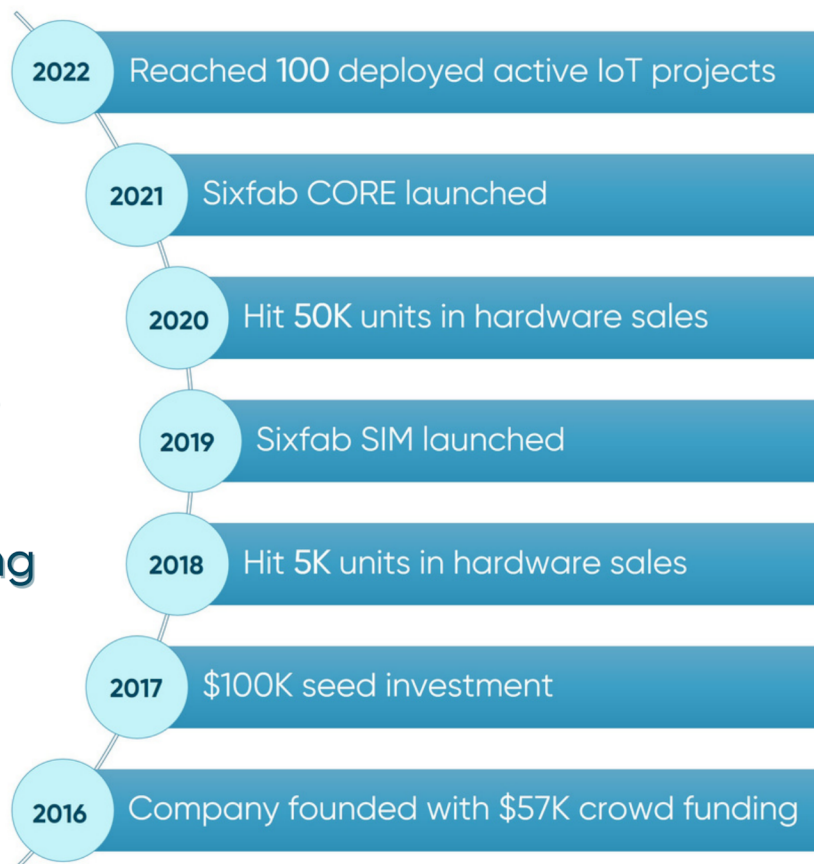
2022 Reached 100 deployed active IoT projects

2021 Sixfab CORE launched

2020 Hit 50K units in hardware sales

2019 Sixfab SIM launched

ng

2018 Hit 5K units in hardware sales

2017 \$100K seed investment

2016 Company founded with \$57K crowd funding